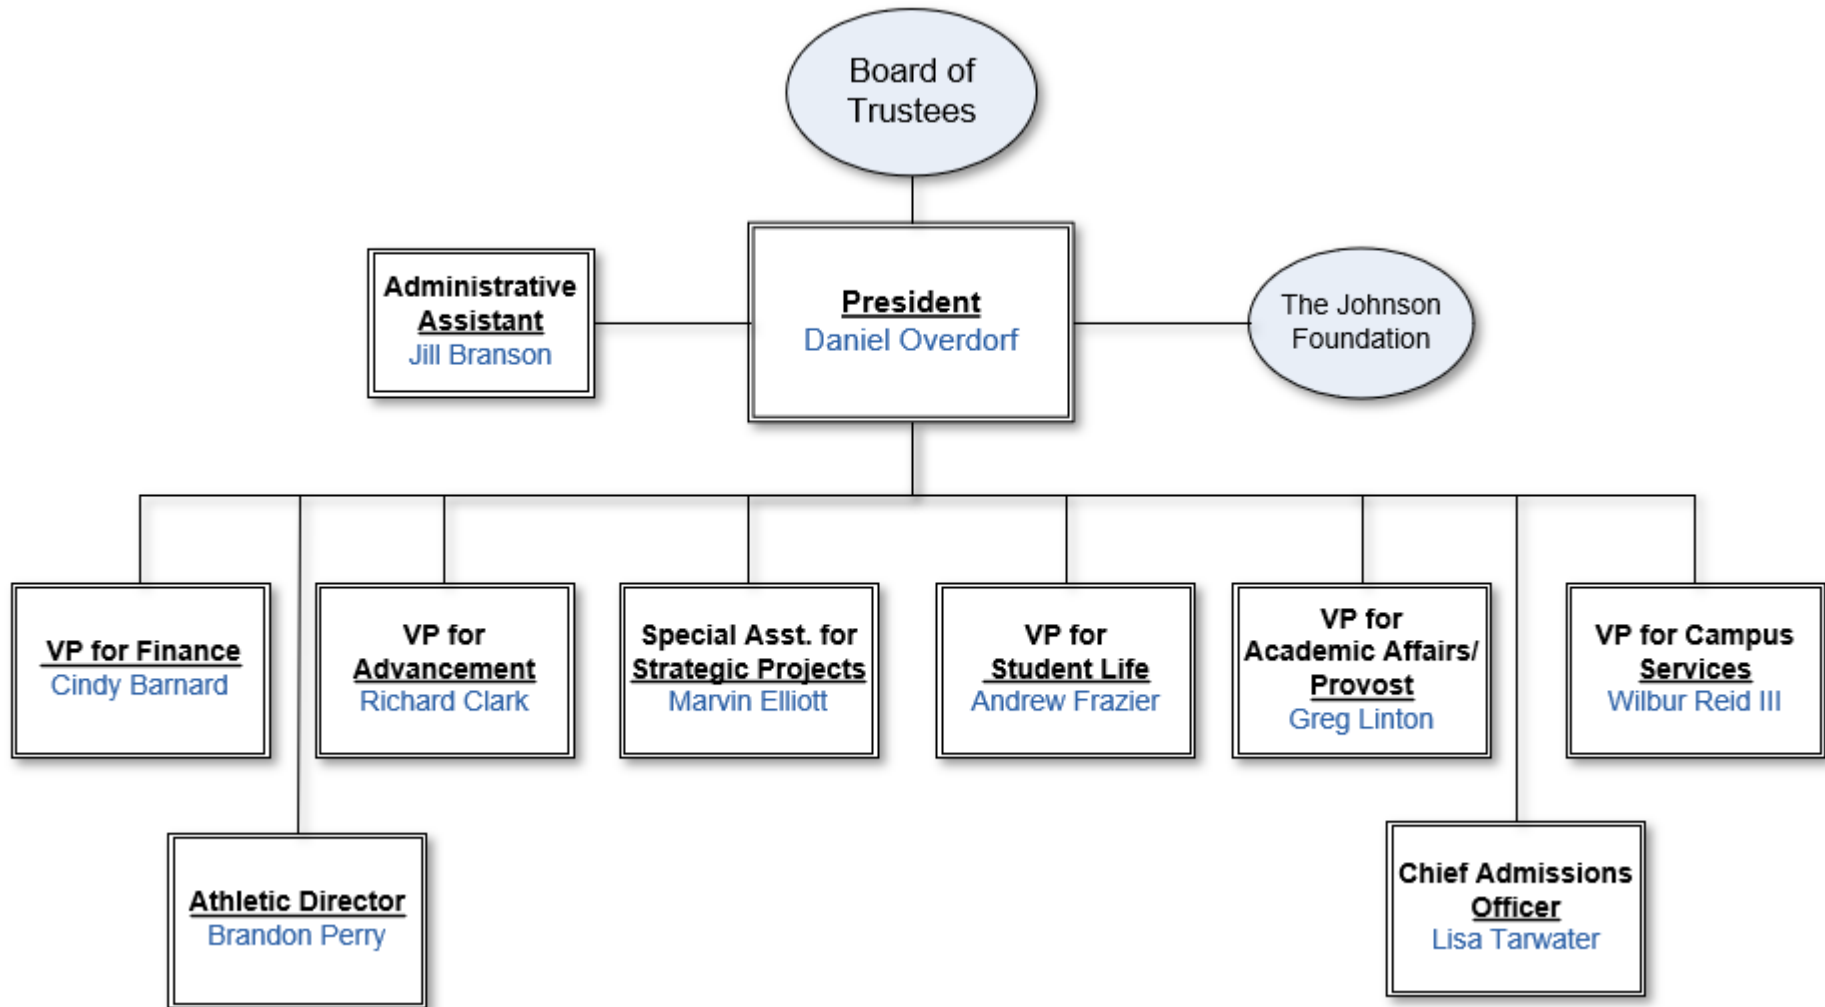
Board of Trustees

Administrative Assistant
Jill Branson

President
Daniel Overdorf

The Johnson Foundation

VP for Finance
Cindy Barnard

VP for Advancement
Richard Clark

Special Asst. for Strategic Projects
Marvin Elliott

VP for Student Life
Andrew Frazier

VP for Academic Affairs/ Provost
Greg Linton

VP for Campus Services
Wilbur Reid III

Athletic Director
Brandon Perry

Chief Admissions Officer
Lisa Tarwater